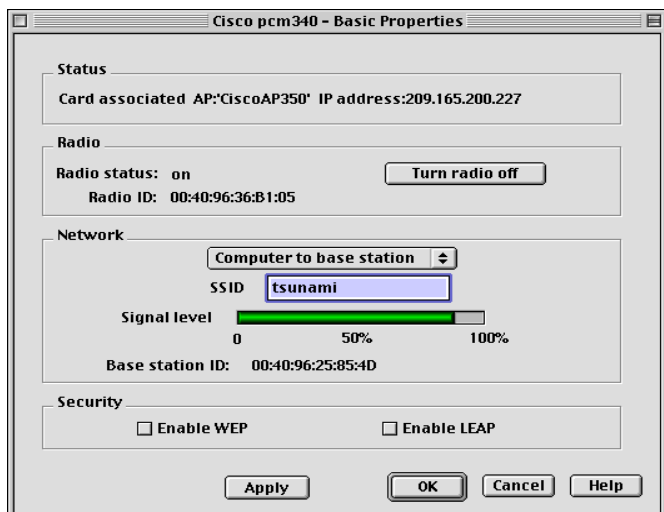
Cisco pcm340 - Basic Properties

Status

Card associated AP:'CiscoAP350' IP address:209.165.200.227

Radio

Radio status: on

Turn radio off

Radio ID: 00:40:96:36:B1:05

Network

Computer to base station

SSID tsunami

Signal level

0 50% 100%

Base station ID: 00:40:96:25:85:4D

Security

Enable WEP

Enable LEAP

Apply

OK

Cancel

Help